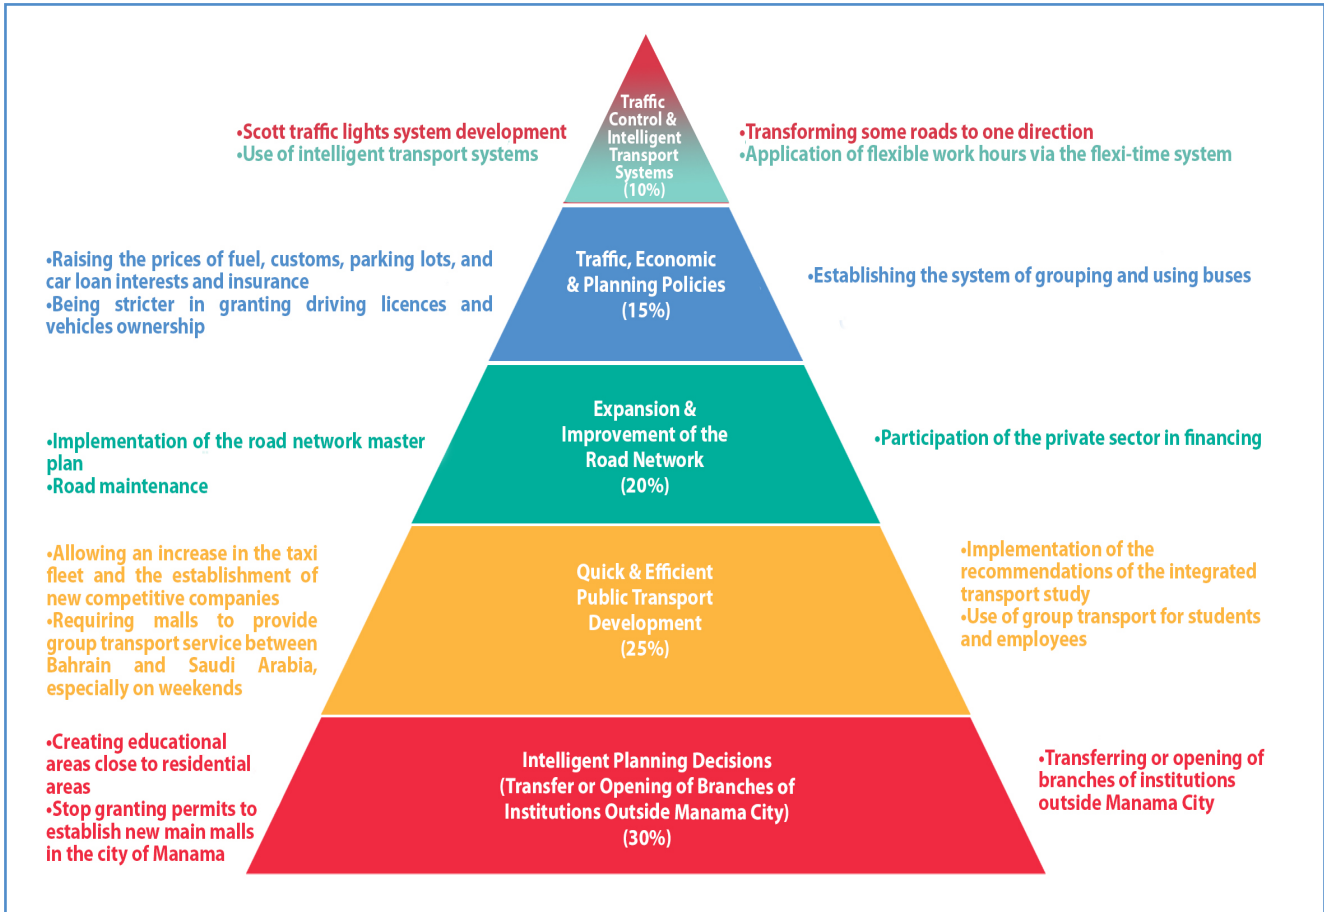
Traffic Control & Intelligent Transport Systems (10%)

•Scott traffic lights system development
•Use of intelligent transport systems

•Transforming some roads to one direction
•Application of flexible work hours via the flexi-time system

Traffic, Economic & Planning Policies (15%)

•Raising the prices of fuel, customs, parking lots, and car loan interests and insurance
•Being stricter in granting driving licences and vehicles ownership

•Establishing the system of grouping and using buses

Expansion & Improvement of the Road Network (20%)

•Implementation of the road network master plan
•Road maintenance

•Participation of the private sector in financing

Quick & Efficient Public Transport Development (25%)

•Allowing an increase in the taxi fleet and the establishment of new competitive companies
•Requiring malls to provide group transport service between Bahrain and Saudi Arabia, especially on weekends

•Implementation of the recommendations of the integrated transport study
•Use of group transport for students and employees

Intelligent Planning Decisions (Transfer or Opening of Branches of Institutions Outside Manama City) (30%)

•Creating educational areas close to residential areas
•Stop granting permits to establish new main malls in the city of Manama

•Transferring or opening of branches of institutions outside Manama City